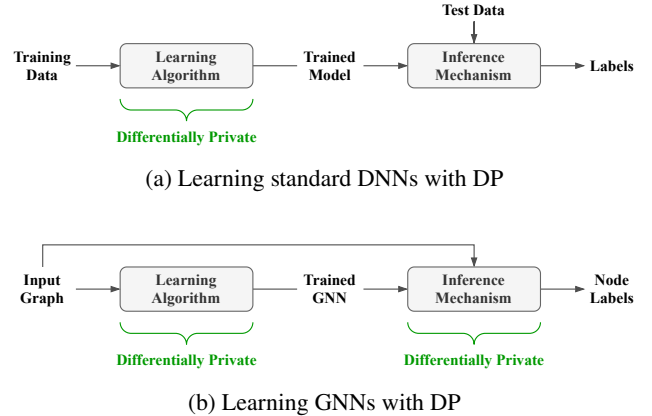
Test Data

Training Data

Learning Algorithm

Trained Model

Inference Mechanism

Labels

Differentially Private

(a) Learning standard DNNs with DP

Input Graph

Learning Algorithm

Trained GNN

Inference Mechanism

Node Labels

Differentially Private

Differentially Private

(b) Learning GNNs with DP